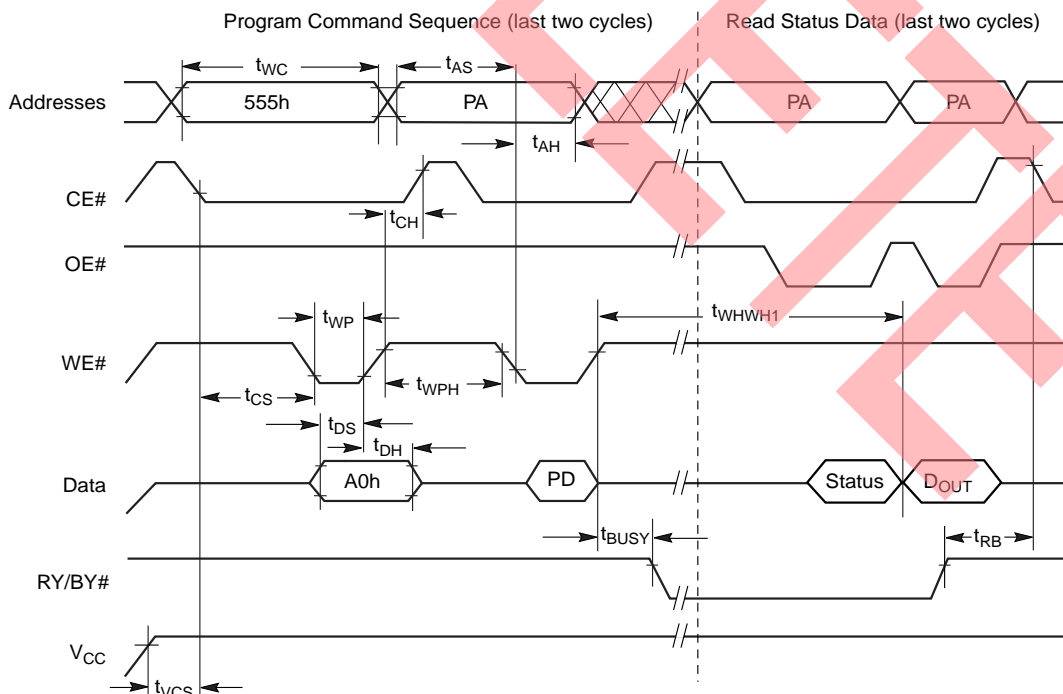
Program Command Sequence (last two cycles)

Read Status Data (last two cycles)

Addresses

$t_{WC}$

$t_{AS}$

555h

PA

PA

PA

$t_{AH}$

CE#

$t_{CH}$

OE#

$t_{WHWH1}$

$t_{WP}$

WE#

$t_{WPH}$

$t_{CS}$

$t_{DS}$

$t_{DH}$

Data

A0h

PD

Status

$D_{OUT}$

$t_{BUSY}$

$t_{RB}$

RY/BY#

$V_{CC}$

$t_{VCS}$